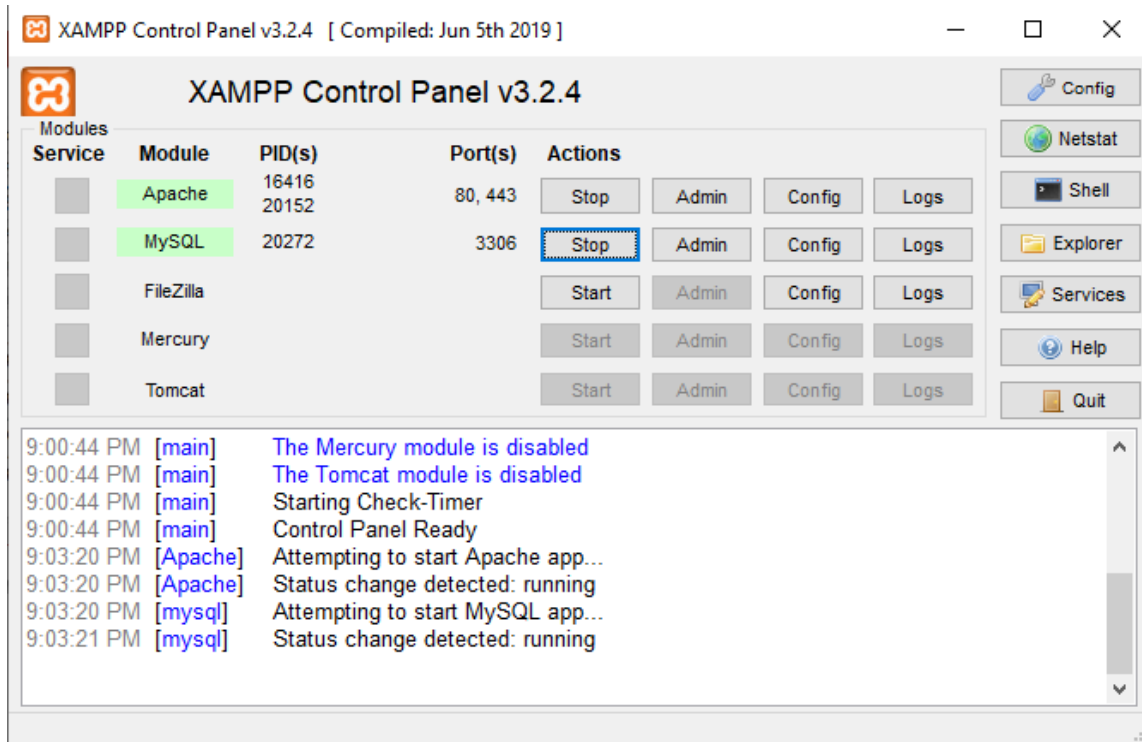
XAMPP Control Panel v3.2.4 [ Compiled: Jun 5th 2019 ]

XAMPP Control Panel v3.2.4

Config
Netstat
Shell
Explorer
Services
Help
Quit

Modules

| Service | Module | PID(s) | Port(s) | Actions | | | |
|---|---|---|---|---|---|---|---|
| | Apache | 16416 20152 | 80, 443 | Stop | Admin | Config | Logs |
| | MySQL | 20272 | 3306 | Stop | Admin | Config | Logs |
| | FileZilla | | | Start | Admin | Config | Logs |
| | Mercury | | | Start | Admin | Config | Logs |
| | Tomcat | | | Start | Admin | Config | Logs |

9:00:44 PM [main] The Mercury module is disabled
9:00:44 PM [main] The Tomcat module is disabled
9:00:44 PM [main] Starting Check-Timer
9:00:44 PM [main] Control Panel Ready
9:03:20 PM [Apache] Attempting to start Apache app...
9:03:20 PM [Apache] Status change detected: running
9:03:20 PM [mysql] Attempting to start MySQL app...
9:03:21 PM [mysql] Status change detected: running